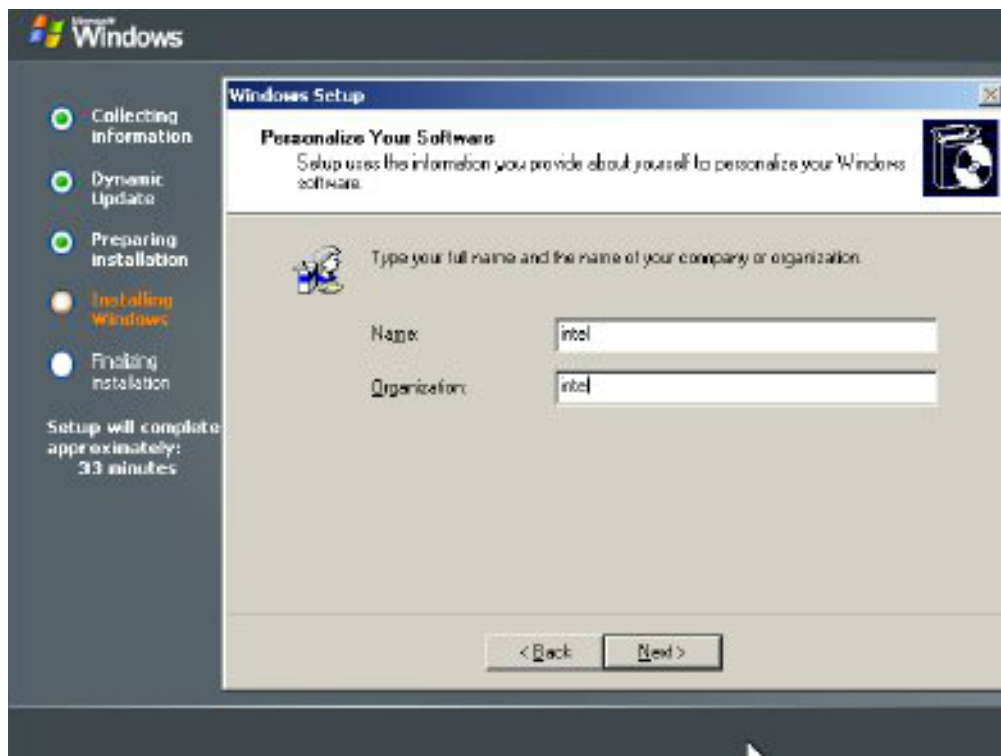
Microsoft Windows

Collecting information

Dynamic Update

Preparing installation

Installing Windows

Finalizing installation

Setup will complete approximately: 33 minutes

Windows Setup

Personalize Your Software

Setup uses the information you provide about yourself to personalize your Windows software.

Type your full name and the name of your company or organization.

Name: intel

Organization: intel

< Back

Next >